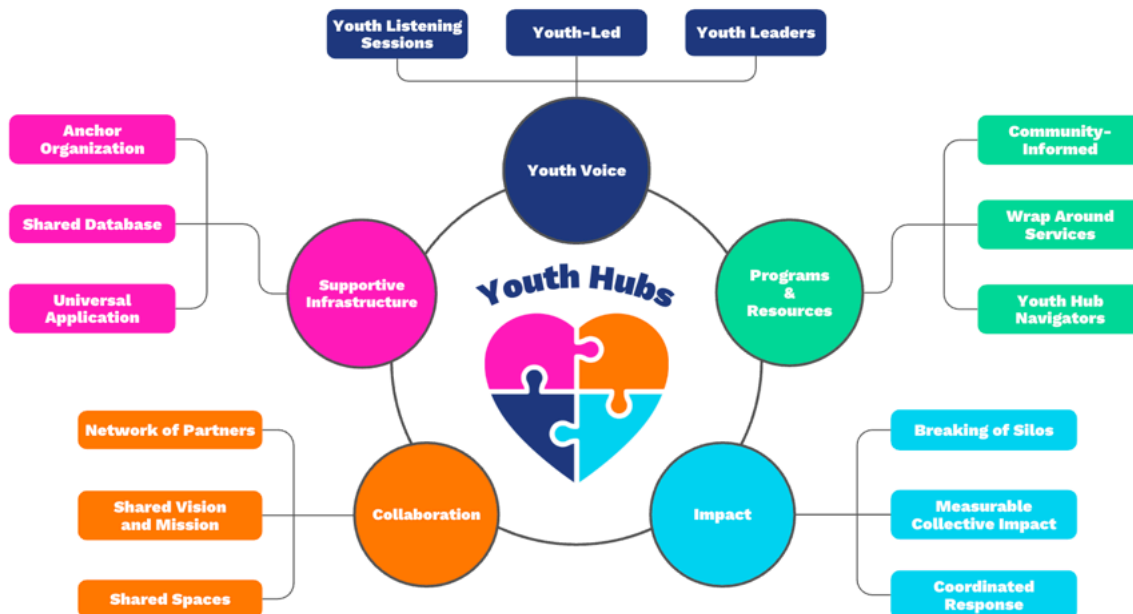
Youth Listening Sessions

Youth-Led

Youth Leaders

Youth Voice

Anchor Organization

Shared Database

Universal Application

Supportive Infrastructure

Community-Informed

Wrap Around Services

Youth Hub Navigators

Programs & Resources

Youth Hubs

Network of Partners

Shared Vision and Mission

Shared Spaces

Collaboration

Breaking of Silos

Measurable Collective Impact

Coordinated Response

Impact